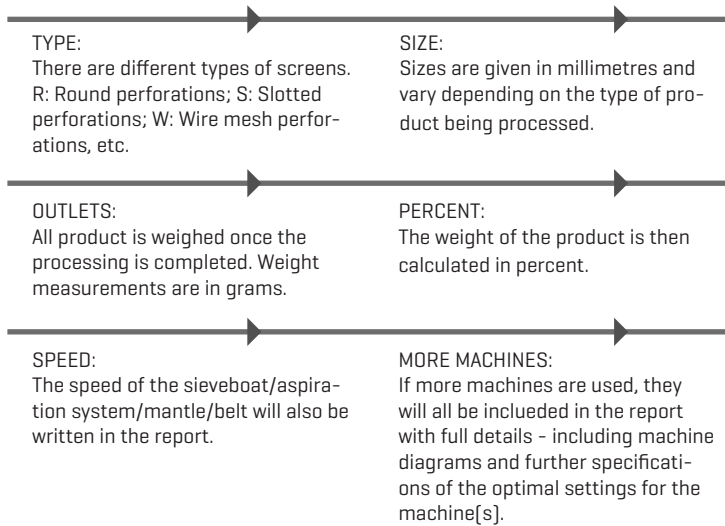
TYPE:
There are different types of screens. R: Round perforations; S: Slotted perforations; W: Wire mesh perforations, etc.

SIZE:
Sizes are given in millimetres and vary depending on the type of product being processed.

OUTLETS:
All product is weighed once the processing is completed. Weight measurements are in grams.

PERCENT:
The weight of the product is then calculated in percent.

SPEED:
The speed of the sieveboat/aspiration system/mantle/belt will also be written in the report.

MORE MACHINES:
If more machines are used, they will all be inclueded in the report with full details - including machine diagrams and further specifications of the optimal settings for the machine(s).